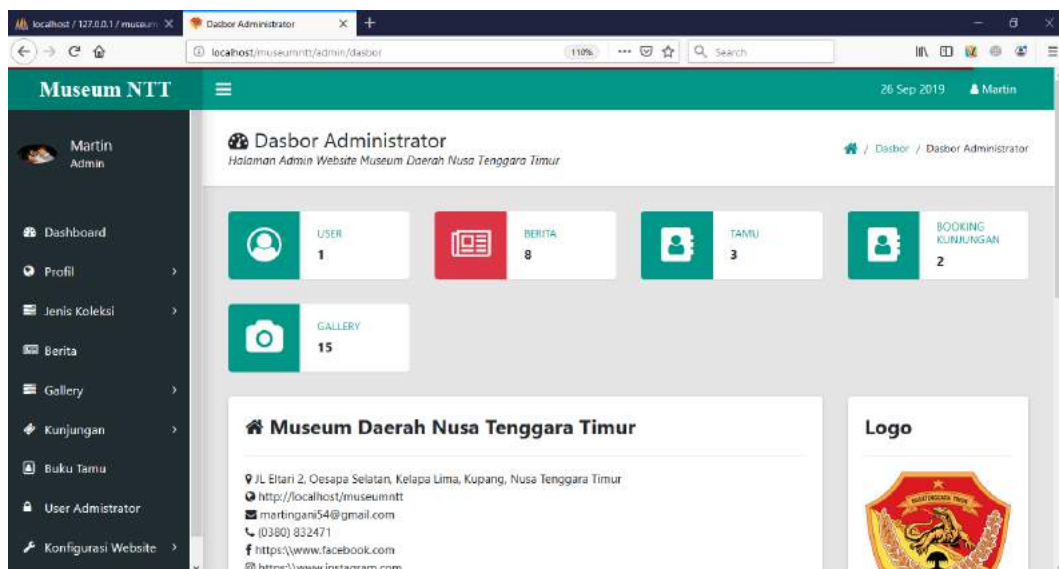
localhost / 127.0.0.1 / museum
Dasbor Administrator
localhost/museumntt/admin/dasbor
110%
Search

Museum NTT
26 Sep 2019
Martin

Martin
Admin

Dashboard
Profil
Jenis Koleksi
Berita
Gallery
Kunjungan
Buku Tamu
User Admistrator
Konfigurasi Website

Dasbor Administrator
Halaman Admin Website Museum Daerah Nusa Tenggara Timur
/ Dasbor / Dasbor Administrator

USER
1

BERITA
8

TAMU
3

BOOKING KUNJUNGAN
2

GALLERY
15

Museum Daerah Nusa Tenggara Timur

JL Eltari 2, Oesapa Selatan, Kelapa Lima, Kupang, Nusa Tenggara Timur
http://localhost/museumntt
martingani54@gmail.com
(0380) 832471
https:\\www.facebook.com
https:\\www.instagram.com

Logo